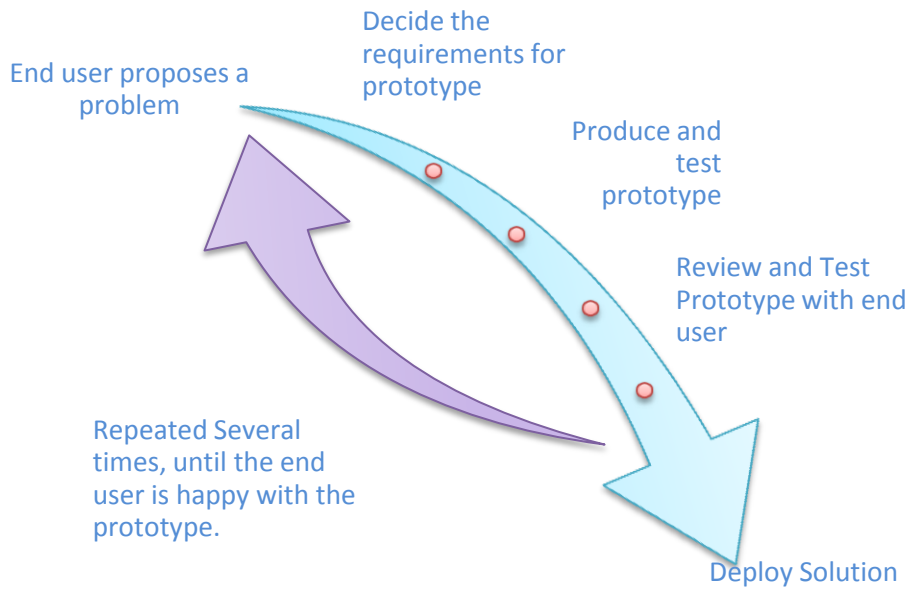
End user proposes a problem

Decide the requirements for prototype

Produce and test prototype

Review and Test Prototype with end user

Repeated Several times, until the end user is happy with the prototype.

Deploy Solution